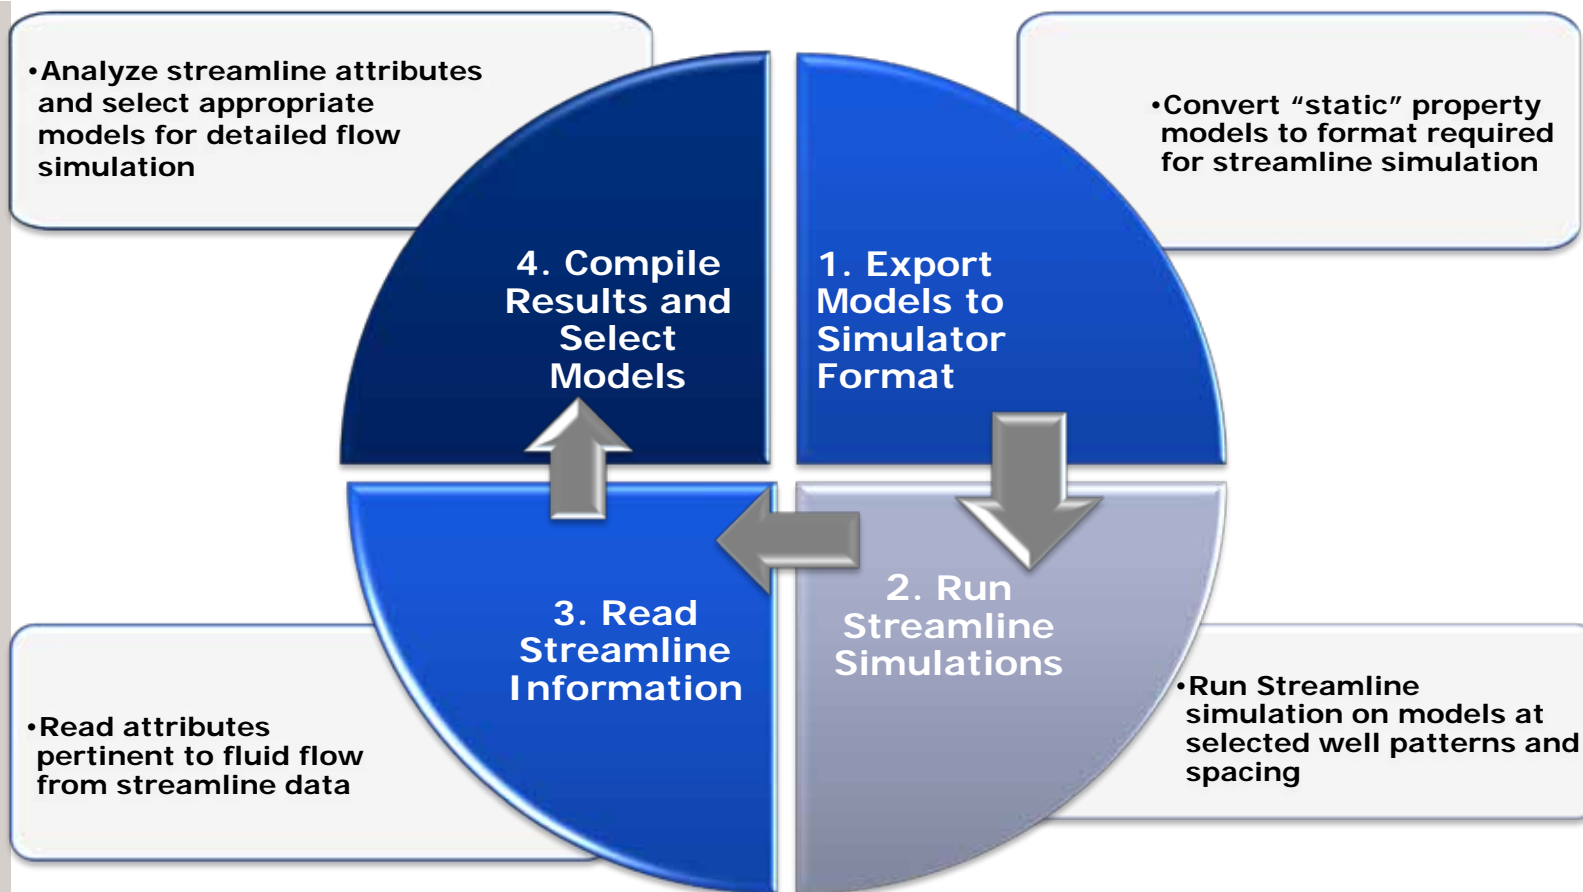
•Analyze streamline attributes and select appropriate models for detailed flow simulation

•Convert “static” property models to format required for streamline simulation

4. Compile Results and Select Models

1. Export Models to Simulator Format

3. Read Streamline Information

2. Run Streamline Simulations

•Read attributes pertinent to fluid flow from streamline data

•Run Streamline simulation on models at selected well patterns and spacing